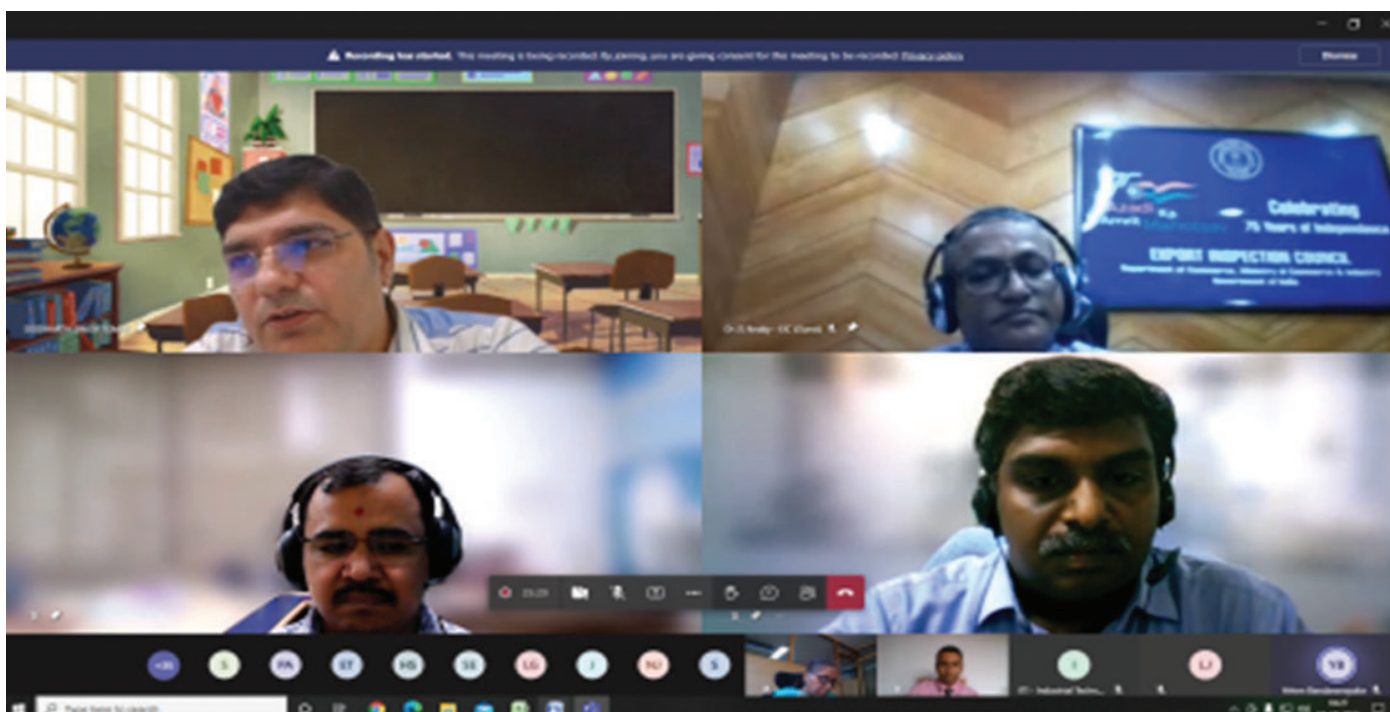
Recording has started. This meeting is being recorded. By joining, you are giving consent for this meeting to be recorded. Privacy policy

Dismiss

Celebrating 75 Years of Independence

EXPORT INSPECTION COUNCIL

Department of Commerce, Ministry of Commerce & Industry Government of India

Dr. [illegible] - EIC (Guest)

23:29

+35 S PA ST HS SE LG J NJ S

IIT - Industrial Techno...

LJ

YB

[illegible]

Type here to search